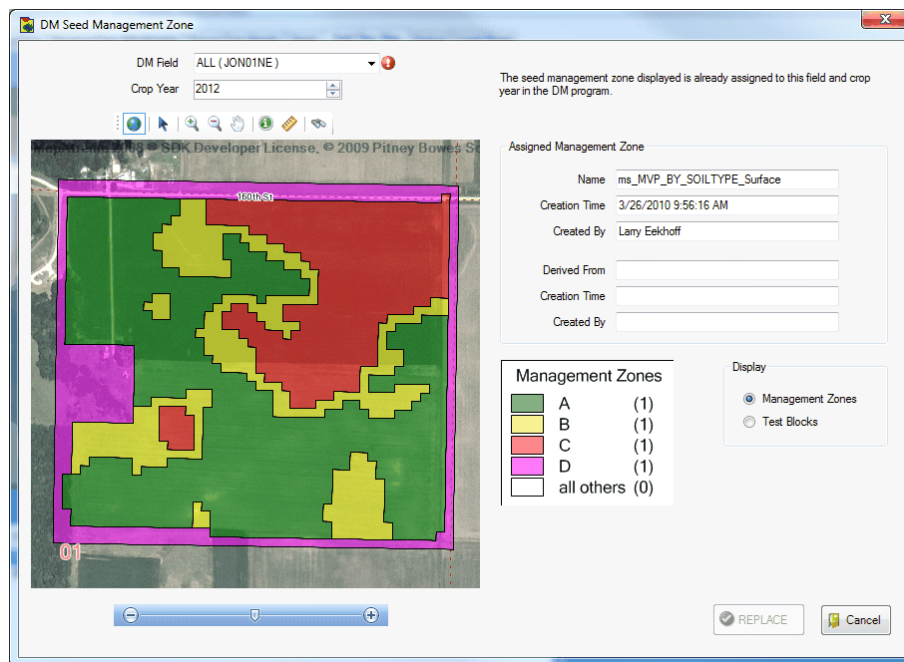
DM Seed Management Zone

DM Field ALL ( JON01NE )

Crop Year 2012

The seed management zone displayed is already assigned to this field and crop year in the DM program.

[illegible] © SDK Developer License, © 2009 Pitney Bowes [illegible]

160th St

01

Assigned Management Zone

Name ms_MVP_BY_SOILTYPE_Surface

Creation Time 3/26/2010 9:56:16 AM

Created By Larry Eekhoff

Derived From

Creation Time

Created By

Management Zones

| | | |
|---|---|---|
| | A | (1) |
| | B | (1) |
| | C | (1) |
| | D | (1) |
| | all others | (0) |

Display

Management Zones

Test Blocks

REPLACE

Cancel